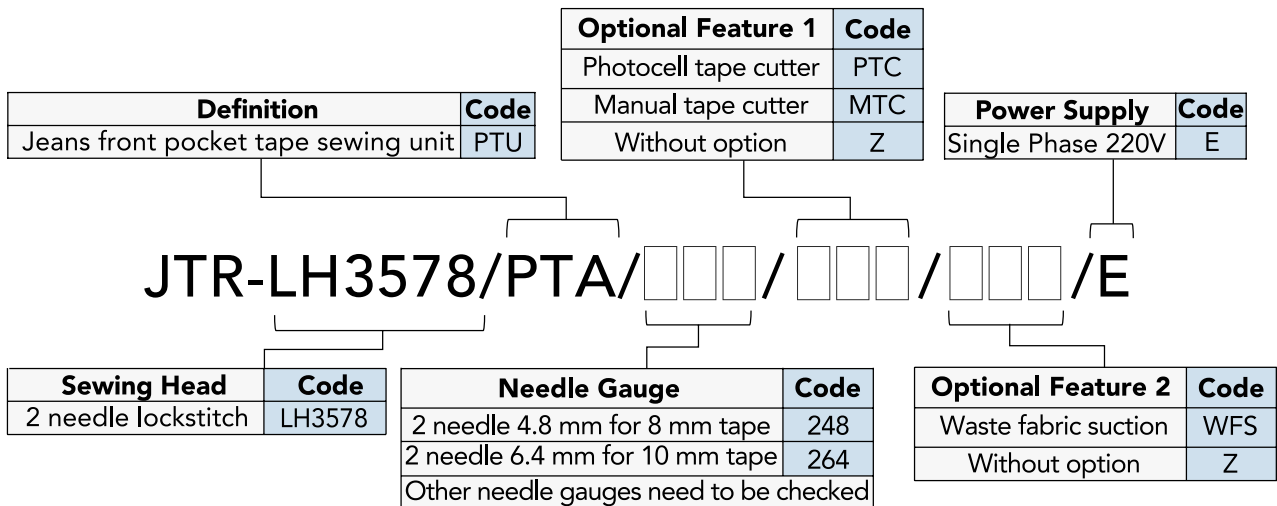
| Optional Feature 1 | Code |
|---|---|
| Photocell tape cutter | PTC |
| Manual tape cutter | MTC |
| Without option | Z |

| Definition | Code |
|---|---|
| Jeans front pocket tape sewing unit | PTU |

| Power Supply | Code |
|---|---|
| Single Phase 220V | E |

JTR-LH3578/PTA/□□□/□□□/□□□/E

| Sewing Head | Code |
|---|---|
| 2 needle lockstitch | LH3578 |

| Needle Gauge | Code |
|---|---|
| 2 needle 4.8 mm for 8 mm tape | 248 |
| 2 needle 6.4 mm for 10 mm tape | 264 |
| Other needle gauges need to be checked | |

| Optional Feature 2 | Code |
|---|---|
| Waste fabric suction | WFS |
| Without option | Z |